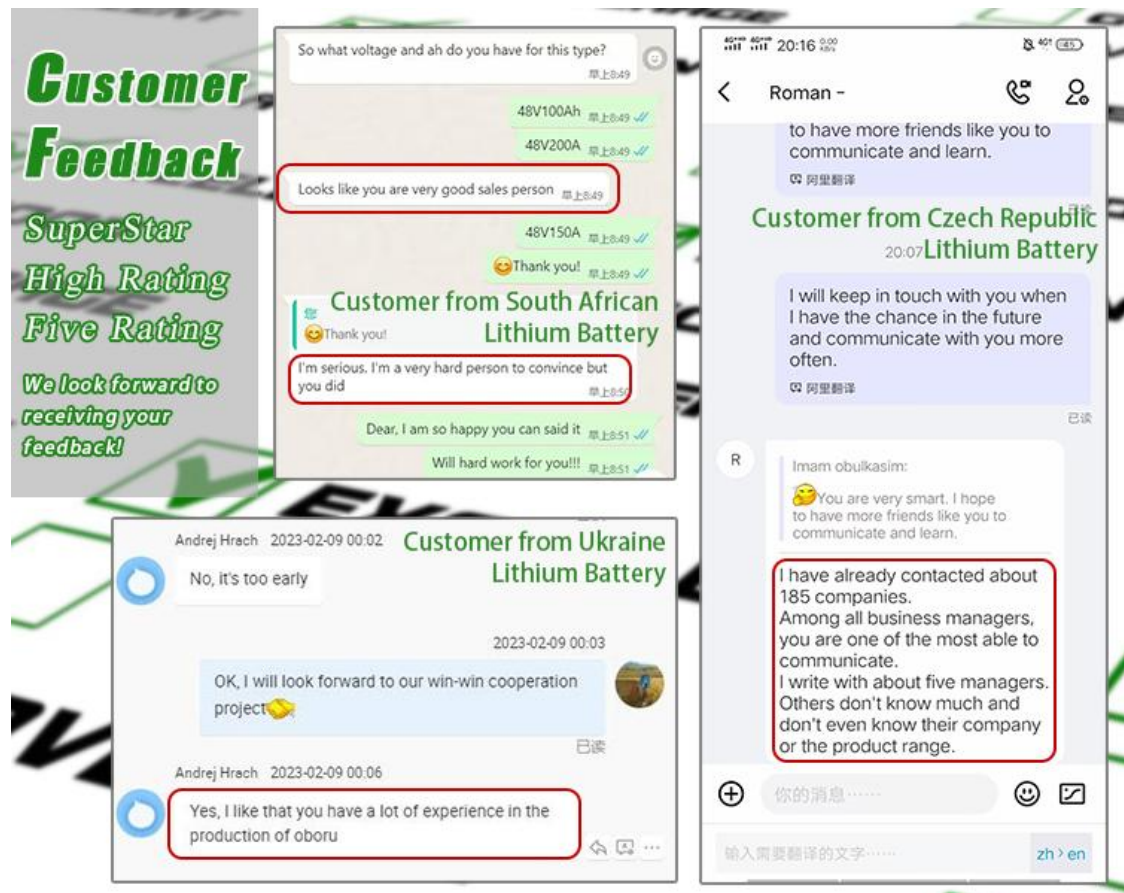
Customer Feedback

SuperStar
High Rating
Five Rating

We look forward to receiving your feedback!

So what voltage and ah do you have for this type? 早上8:49

48V100Ah 早上8:49

48V200A 早上8:49

Looks like you are very good sales person 早上8:49

48V150A 早上8:49

Thank you! 早上8:49

Customer from South African Lithium Battery

您
Thank you!

I'm serious. I'm a very hard person to convince but you did 早上8:50

Dear, I am so happy you can said it 早上8:51

Will hard work for you!!! 早上8:51

20:16

Roman -

to have more friends like you to communicate and learn.
阿里翻译

已读

Customer from Czech Republic Lithium Battery

20:07

I will keep in touch with you when I have the chance in the future and communicate with you more often.
阿里翻译

已读

R

Imam obulkasim:
You are very smart. I hope to have more friends like you to communicate and learn.

I have already contacted about 185 companies.
Among all business managers, you are one of the most able to communicate.
I write with about five managers. Others don't know much and don't even know their company or the product range.

你的消息……

输入需要翻译的文字……

zh > en

Andrej Hrach 2023-02-09 00:02

Customer from Ukraine Lithium Battery

No, it's too early

2023-02-09 00:03

OK, I will look forward to our win-win cooperation project

已读

Andrej Hrach 2023-02-09 00:06

Yes, I like that you have a lot of experience in the production of oboru